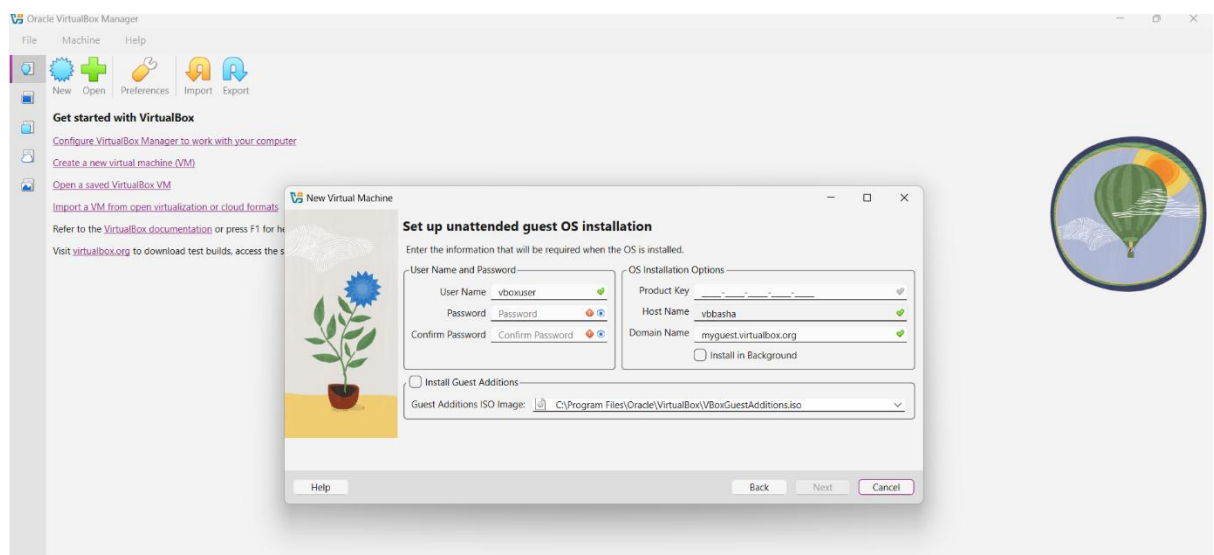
Oracle VirtualBox Manager

File Machine Help

New Open Preferences Import Export

Get started with VirtualBox

Configure VirtualBox Manager to work with your computer

Create a new virtual machine (VM)

Open a saved VirtualBox VM

Import a VM from open virtualization or cloud formats

Refer to the VirtualBox documentation or press F1 for he

Visit virtualbox.org to download test builds, access the s

New Virtual Machine

Set up unattended guest OS installation

Enter the information that will be required when the OS is installed.

User Name and Password

User Name vboxuser

Password Password

Confirm Password Confirm Password

OS Installation Options

Product Key ___-___-___-___-___

Host Name vbbasha

Domain Name myguest.virtualbox.org

Install in Background

Install Guest Additions

Guest Additions ISO Image: C:\Program Files\Oracle\VirtualBox\VBoxGuestAdditions.iso

Help

Back Next Cancel